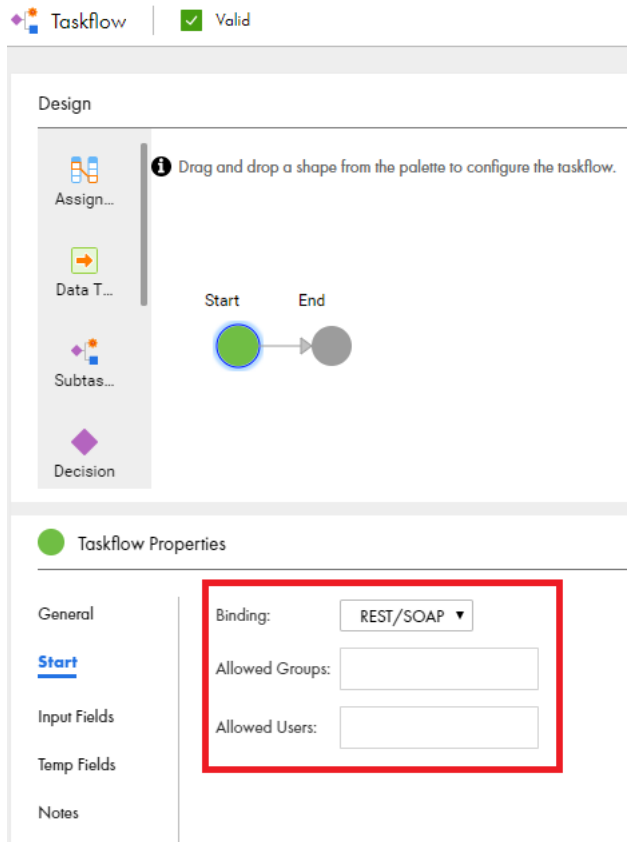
Taskflow

Valid

Design

Assign...

Data T...

Subtas...

Decision

Drag and drop a shape from the palette to configure the taskflow.

Start

End

Taskflow Properties

General

Start

Input Fields

Temp Fields

Notes

Binding:

REST/SOAP ▼

Allowed Groups:

Allowed Users: